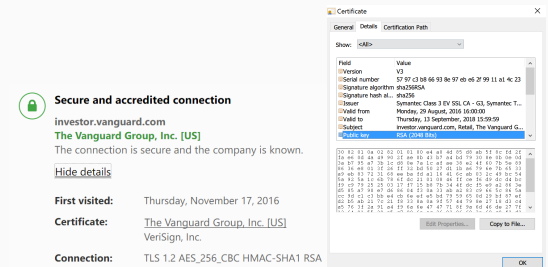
Secure and accredited connection

investor.vanguard.com
The Vanguard Group, Inc. [US]
The connection is secure and the company is known.

Hide details

First visited: Thursday, November 17, 2016

Certificate: The Vanguard Group, Inc. [US]
VeriSign, Inc.

Connection: TLS 1.2 AES_256_CBC HMAC-SHA1 RSA

Certificate

General | Details | Certification Path

Show: <All>

| Field | Value |
|---|---|
| Version | V3 |
| Serial number | 57 97 c3 b8 66 93 8e 97 eb e6 2f 99 11 a1 4c 23 |
| Signature algorithm | sha256RSA |
| Signature hash al... | sha256 |
| Issuer | Symantec Class 3 EV SSL CA - G3, Symantec T... |
| Valid from | Monday, 29 August, 2016 16:00:00 |
| Valid to | Thursday, 13 September, 2018 15:59:59 |
| Subject | investor.vanguard.com, Retail, The Vanguard G... |
| Public key | RSA (2048 Bits) |

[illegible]

Edit Properties... | Copy to File...

OK